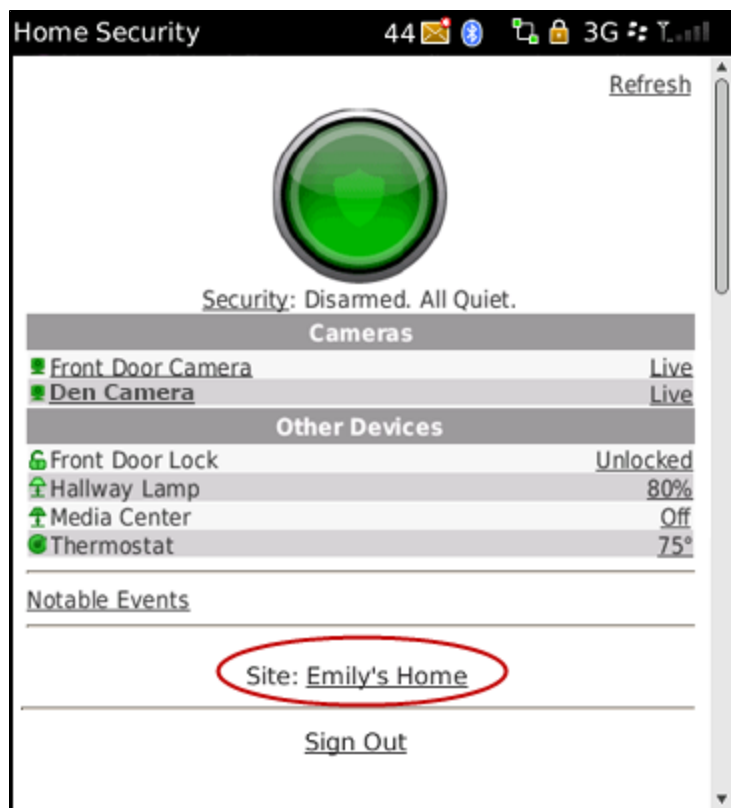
Home Security 44 3G

Refresh

Security: Disarmed. All Quiet.

Cameras

| | |
|---|---|
| Front Door Camera | Live |
| Den Camera | Live |

Other Devices

| | |
|---|---|
| Front Door Lock | Unlocked |
| Hallway Lamp | 80% |
| Media Center | Off |
| Thermostat | 75° |

Notable Events

Site: Emily's Home

Sign Out